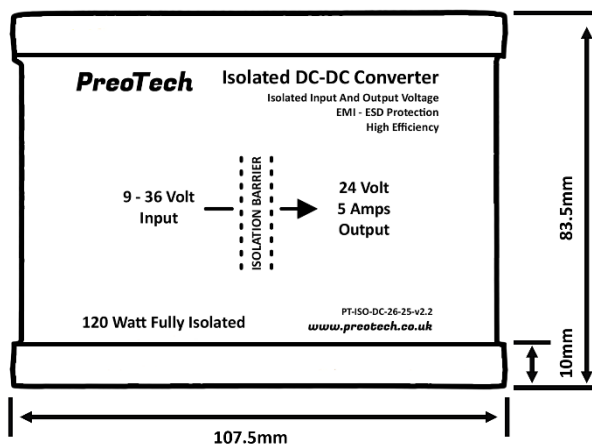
PreoTech

Isolated DC-DC Converter

Isolated Input And Output Voltage
EMI - ESD Protection
High Efficiency

9 - 36 Volt
Input

ISOLATION BARRIER

24 Volt
5 Amps
Output

120 Watt Fully Isolated

PT-ISO-DC-26-25-v2.2
www.preotech.co.uk

83.5mm

10mm

107.5mm